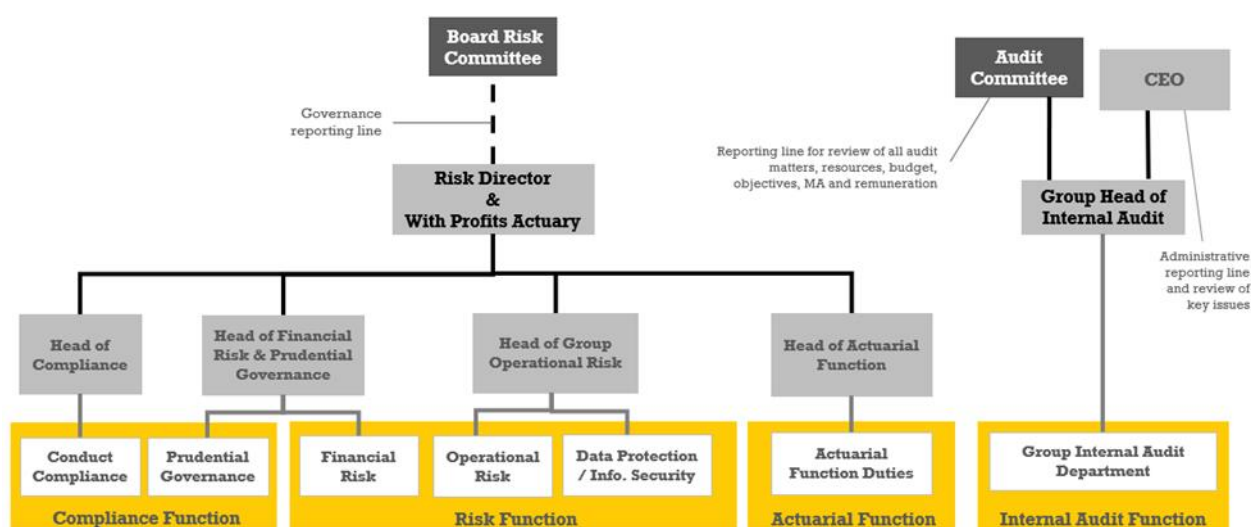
Board Risk Committee

Governance reporting line

Risk Director & With Profits Actuary

Audit Committee

CEO

Reporting line for review of all audit matters, resources, budget, objectives, MA and remuneration

Group Head of Internal Audit

Administrative reporting line and review of key issues

Head of Compliance

Head of Financial Risk & Prudential Governance

Head of Group Operational Risk

Head of Actuarial Function

Conduct Compliance

Prudential Governance

Financial Risk

Operational Risk

Data Protection / Info. Security

Actuarial Function Duties

Group Internal Audit Department

Compliance Function

Risk Function

Actuarial Function

Internal Audit Function